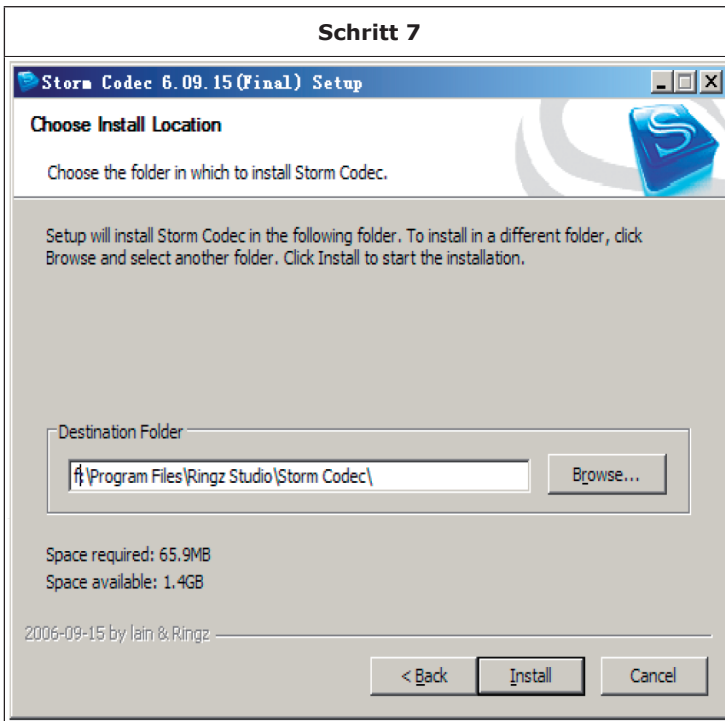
Schritt 7

Storm Codec 6.09.15(Final) Setup

Choose Install Location

Choose the folder in which to install Storm Codec.

Setup will install Storm Codec in the following folder. To install in a different folder, click Browse and select another folder. Click Install to start the installation.

Destination Folder

f:\Program Files\Ringz Studio\Storm Codec\

Browse...

Space required: 65.9MB
Space available: 1.4GB

2006-09-15 by Iain & Ringz

< Back | Install | Cancel